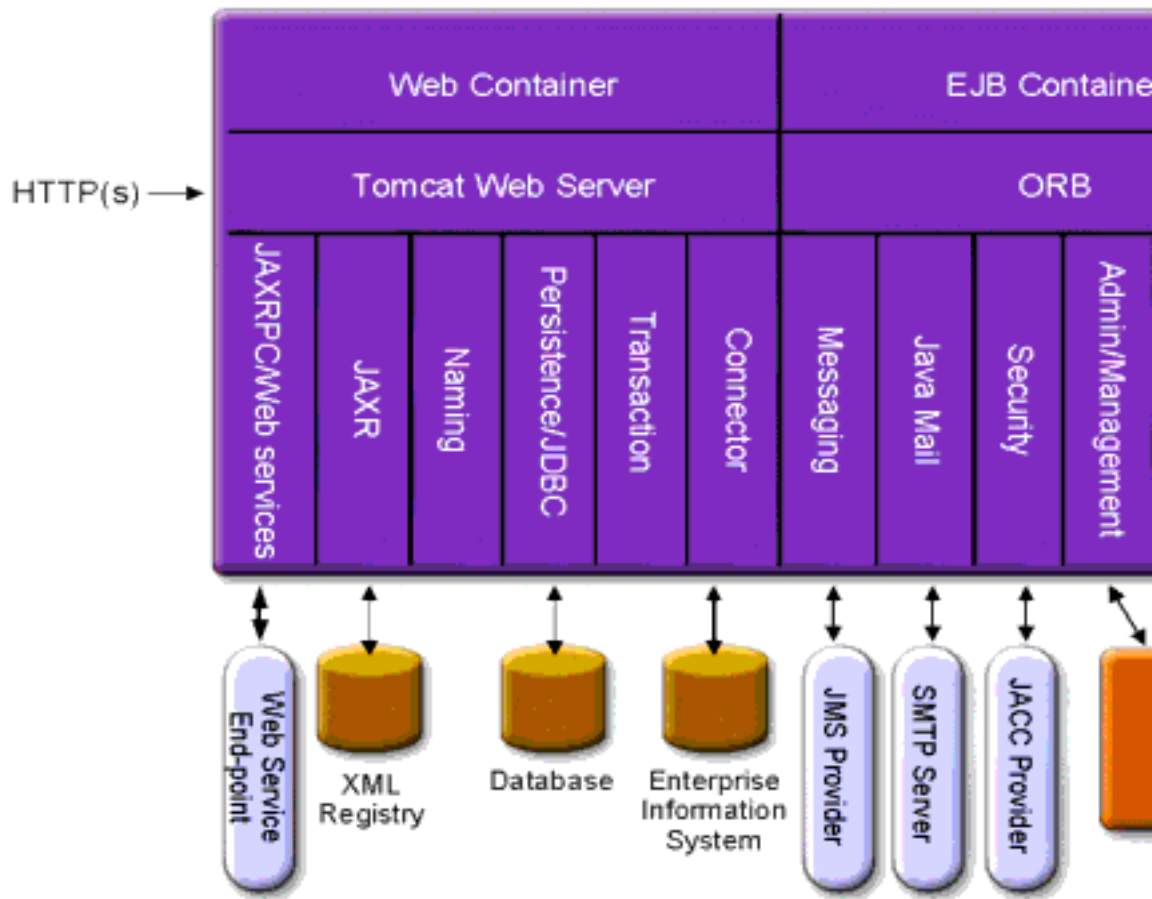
Web Container

EJB Containe

HTTP(s)

Tomcat Web Server

ORB

JAXRPC/Web services

JAXR

Naming

Persistence/JDBC

Transaction

Connector

Messaging

Java Mail

Security

Admin/Management

Web Service End-point

XML Registry

Database

Enterprise Information System

JMS Provider

SMTP Server

JACC Provider